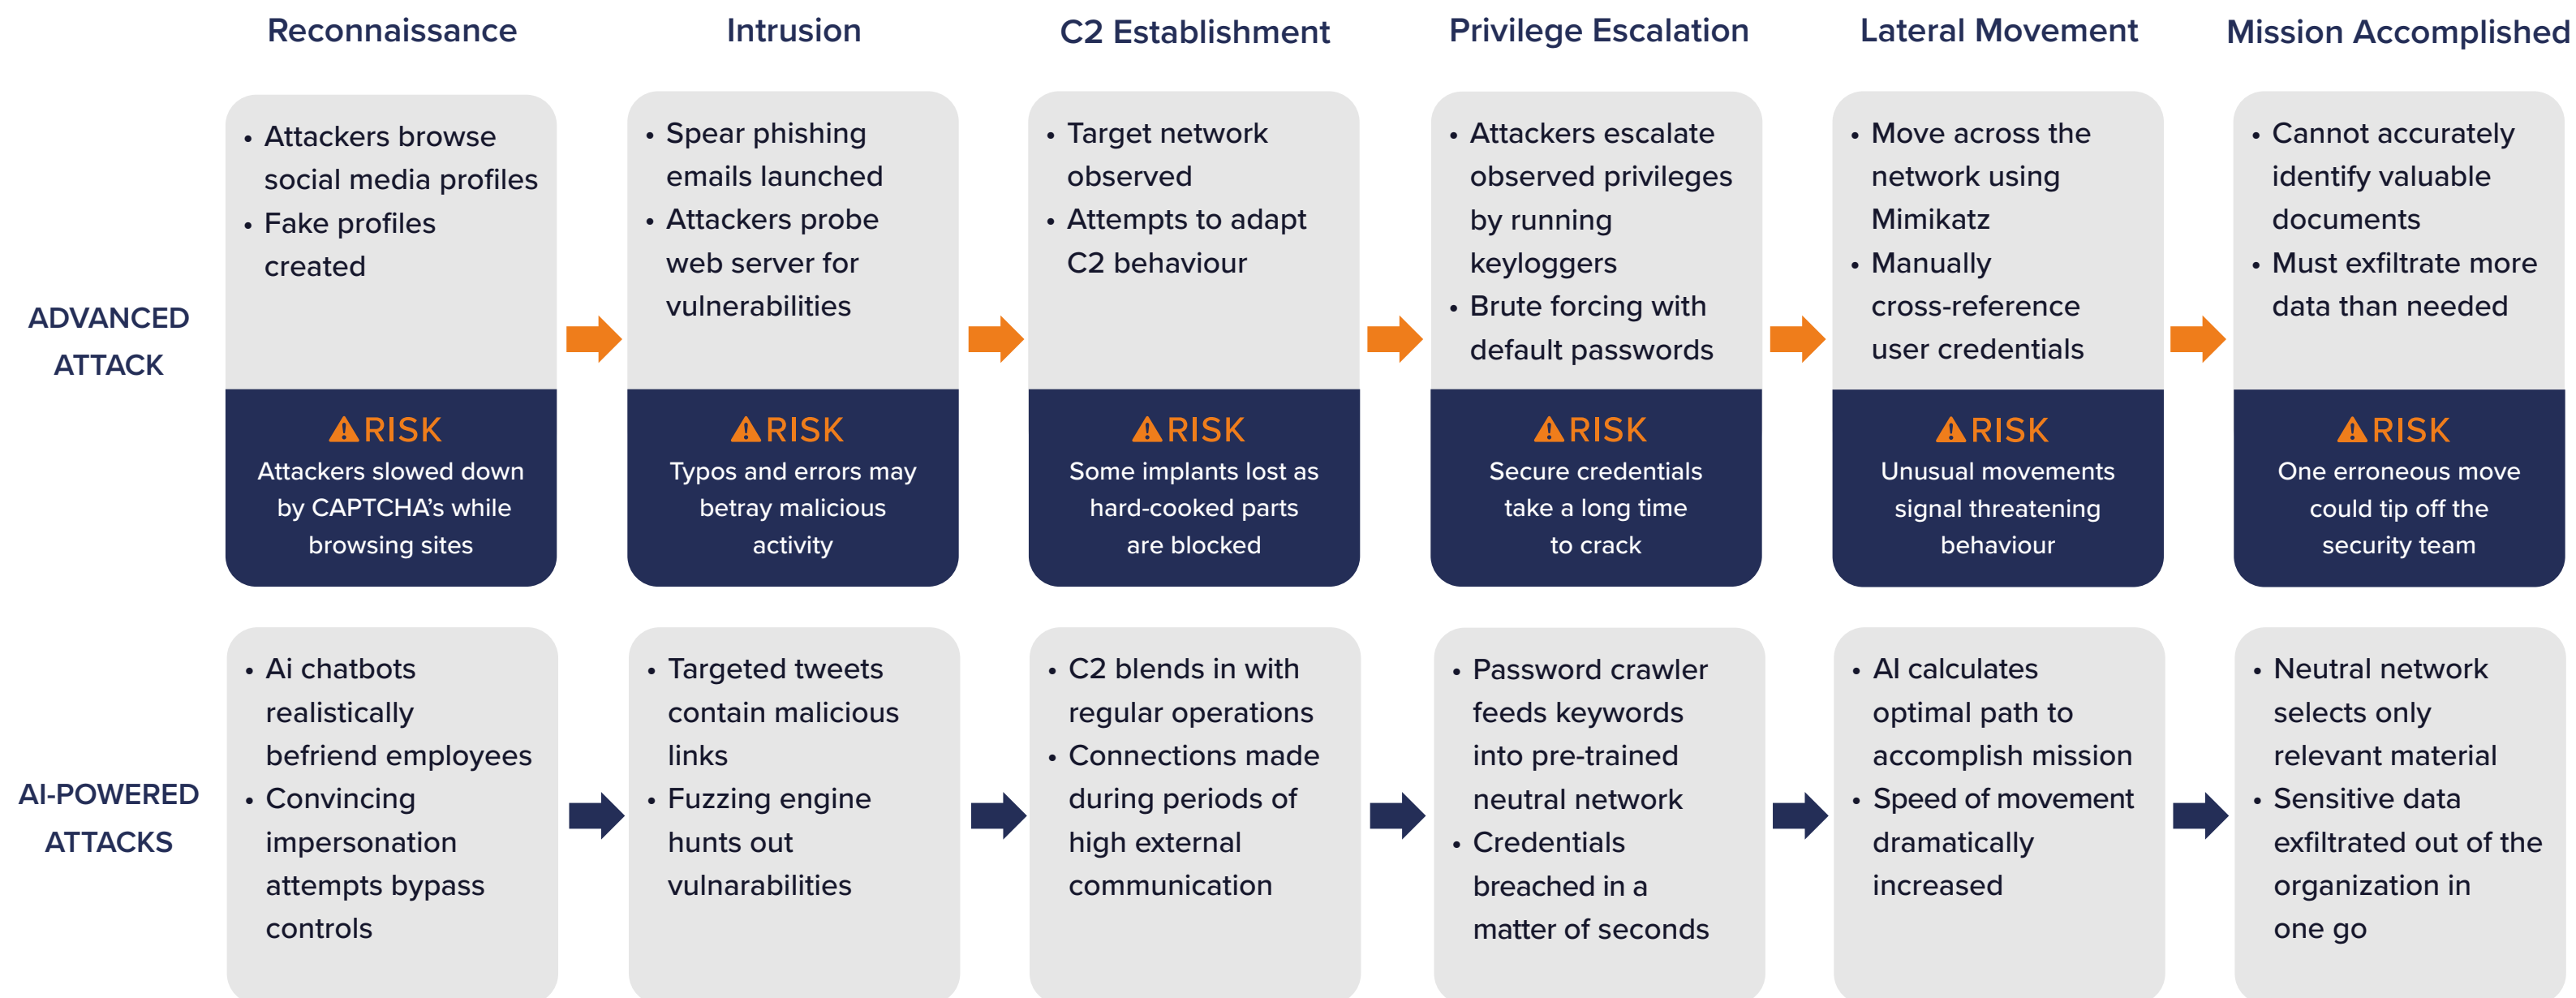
Reconnaissance | Intrusion | C2 Establishment | Privilege Escalation | Lateral Movement | Mission Accomplished

ADVANCED ATTACK

• Attackers browse social media profiles
• Fake profiles created

RISK
Attackers slowed down by CAPTCHA's while browsing sites

• Spear phishing emails launched
• Attackers probe web server for vulnerabilities

RISK
Typos and errors may betray malicious activity

• Target network observed
• Attempts to adapt C2 behaviour

RISK
Some implants lost as hard-cooked parts are blocked

• Attackers escalate observed privileges by running keyloggers
• Brute forcing with default passwords

RISK
Secure credentials take a long time to crack

• Move across the network using Mimikatz
• Manually cross-reference user credentials

RISK
Unusual movements signal threatening behaviour

• Cannot accurately identify valuable documents
• Must exfiltrate more data than needed

RISK
One erroneous move could tip off the security team

AI-POWERED ATTACKS

• Ai chatbots realistically befriend employees
• Convincing impersonation attempts bypass controls

• Targeted tweets contain malicious links
• Fuzzing engine hunts out vulnarabilities

• C2 blends in with regular operations
• Connections made during periods of high external communication

• Password crawler feeds keywords into pre-trained neutral network
• Credentials breached in a matter of seconds

• AI calculates optimal path to accomplish mission
• Speed of movement dramatically increased

• Neutral network selects only relevant material
• Sensitive data exfiltrated out of the organization in one go